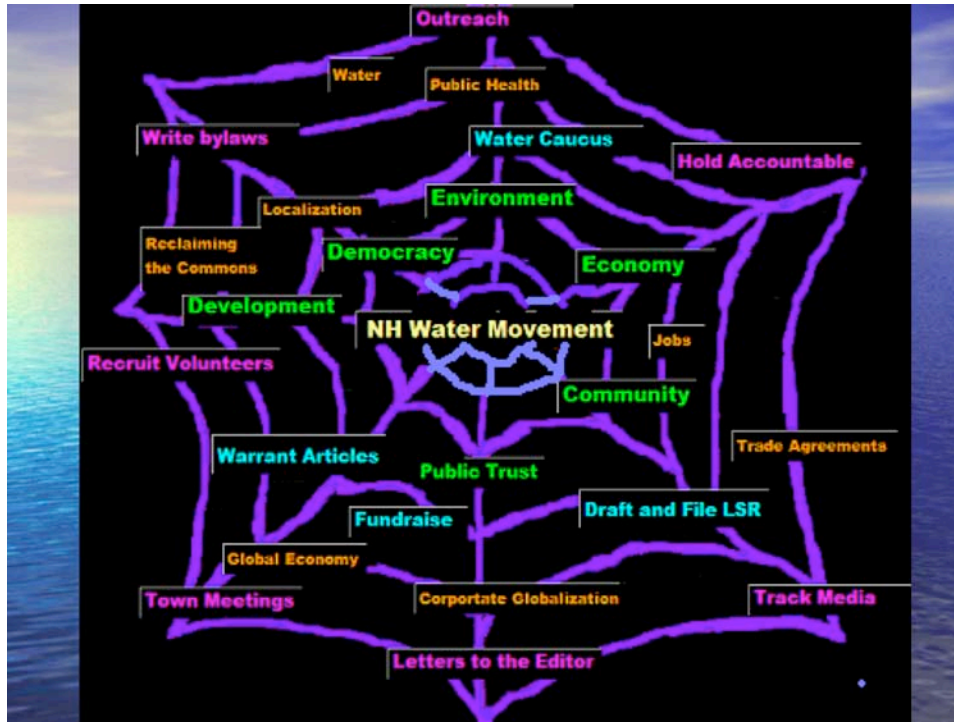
Outreach

Water

Public Health

Write bylaws

Water Caucus

Hold Accountable

Environment

Localization

Reclaiming the Commons

Democracy

Economy

Development

NH Water Movement

Jobs

Recruit Volunteers

Community

Trade Agreements

Warrant Articles

Public Trust

Draft and File LSR

Fundraise

Global Economy

Town Meetings

Corportate Globalization

Track Media

Letters to the Editor